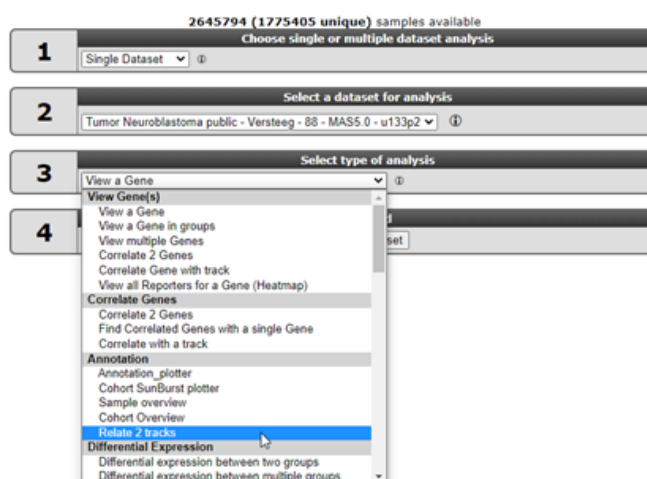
2645794 (1775405 unique) samples available

1
Choose single or multiple dataset analysis
Single Dataset ⓘ

2
Select a dataset for analysis
Tumor Neuroblastoma public - Versteeg - 88 - MAS5.0 - u133p2 ⓘ

3
Select type of analysis
View a Gene ⓘ

4
d
set

View Gene(s)
View a Gene
View a Gene in groups
View multiple Genes
Correlate 2 Genes
Correlate Gene with track
View all Reporters for a Gene (Heatmap)
Correlate Genes
Correlate 2 Genes
Find Correlated Genes with a single Gene
Correlate with a track
Annotation
Annotation_plotter
Cohort SunBurst plotter
Sample overview
Cohort Overview
Relate 2 tracks
Differential Expression
Differential expression between two groups
Differential expression between multiple groups